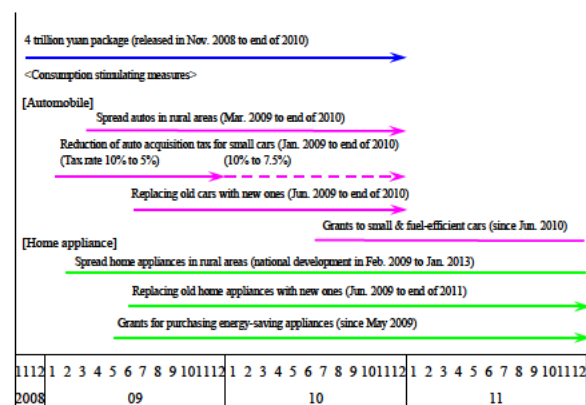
4 trillion yuan package (released in Nov. 2008 to end of 2010)

<Consumption stimulating measures>

[Automobile]

Spread autos in rural areas (Mar. 2009 to end of 2010)

Reduction of auto acquisition tax for small cars (Jan. 2009 to end of 2010)

(Tax rate 10% to 5%)

(10% to 7.5%)

Replacing old cars with new ones (Jun. 2009 to end of 2010)

Grants to small & fuel-efficient cars (since Jun. 2010)

[Home appliance]

Spread home appliances in rural areas (national development in Feb. 2009 to Jan. 2013)

Replacing old home appliances with new ones (Jun. 2009 to end of 2011)

Grants for purchasing energy-saving appliances (since May 2009)

| 11 | 12 | 1 | 2 | 3 | 4 | 5 | 6 | 7 | 8 | 9 | 10 | 11 | 12 | 1 | 2 | 3 | 4 | 5 | 6 | 7 | 8 | 9 | 10 | 11 | 12 | 1 | 2 | 3 | 4 | 5 | 6 | 7 | 8 | 9 | 10 | 11 | 12 |
|---|---|---|---|---|---|---|---|---|---|---|---|---|---|---|---|---|---|---|---|---|---|---|---|---|---|---|---|---|---|---|---|---|---|---|---|---|---|
| 2008 | | 09 | | | | | | | | | | | | 10 | | | | | | | | | | | | 11 | | | | | | | | | | | |